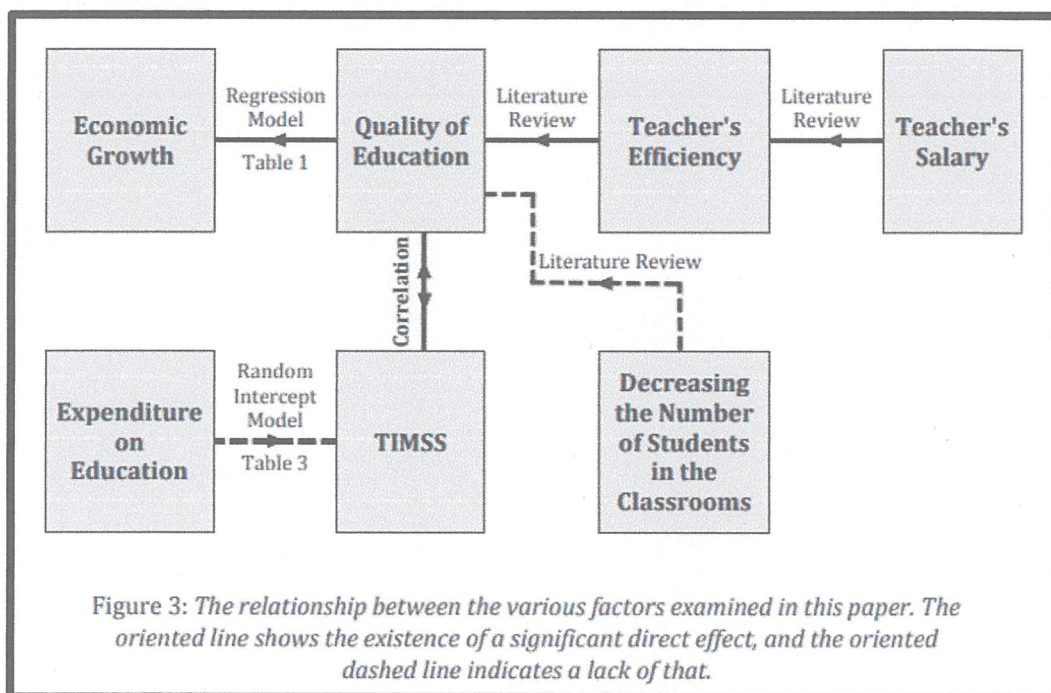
Economic Growth

Regression Model

Table 1

Quality of Education

Literature Review

Teacher's Efficiency

Literature Review

Teacher's Salary

Correlation

Literature Review

Expenditure on Education

Random Intercept Model

Table 3

TIMSS

Decreasing the Number of Students in the Classrooms

Figure 3: *The relationship between the various factors examined in this paper. The oriented line shows the existence of a significant direct effect, and the oriented dashed line indicates a lack of that.*